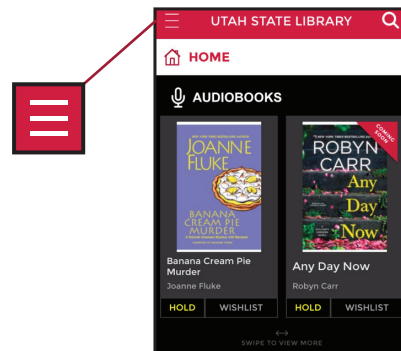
UTAH STATE LIBRARY

HOME

AUDIOBOOKS

#1 NEW YORK TIMES BESTSELLING AUTHOR
JOANNE FLUKE
BANANA CREAM PIE MURDER
A Hannah Swensen Mystery with Recipes

COMING SOON
ROBYN CARR
Any Day Now

Banana Cream Pie Murder
Joanne Fluke
HOLD
WISHLIST

Any Day Now
Robyn Carr
HOLD
WISHLIST

SWIPE TO VIEW MORE